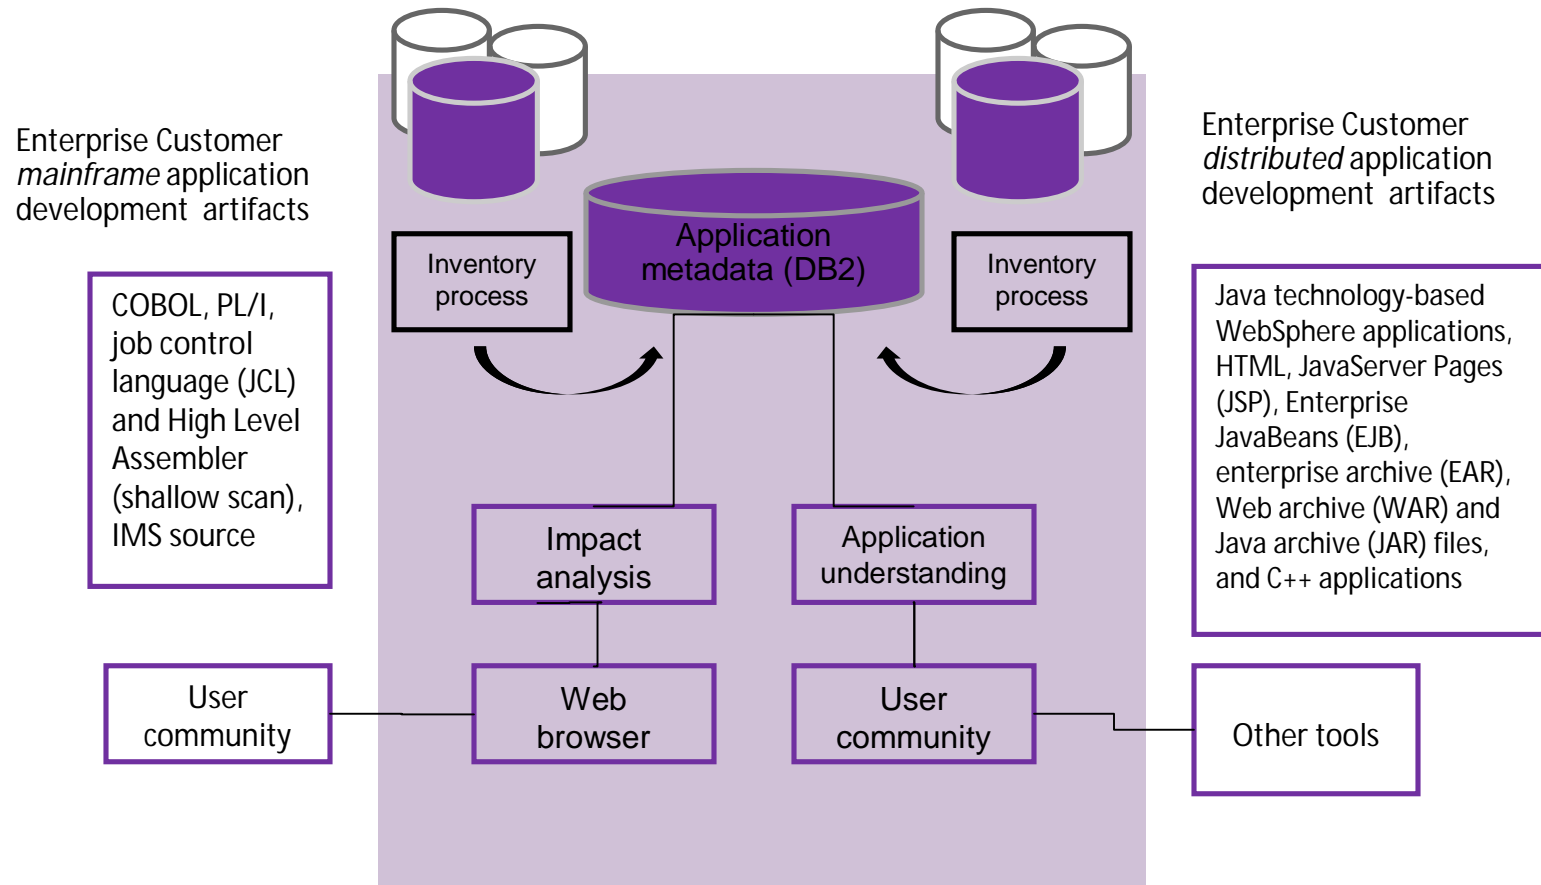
Enterprise Customer *mainframe* application development artifacts

COBOL, PL/I, job control language (JCL) and High Level Assembler (shallow scan), IMS source

Inventory process

Application metadata (DB2)

Inventory process

Enterprise Customer *distributed* application development artifacts

Java technology-based WebSphere applications, HTML, JavaServer Pages (JSP), Enterprise JavaBeans (EJB), enterprise archive (EAR), Web archive (WAR) and Java archive (JAR) files, and C++ applications

Impact analysis

Application understanding

User community

Web browser

User community

Other tools